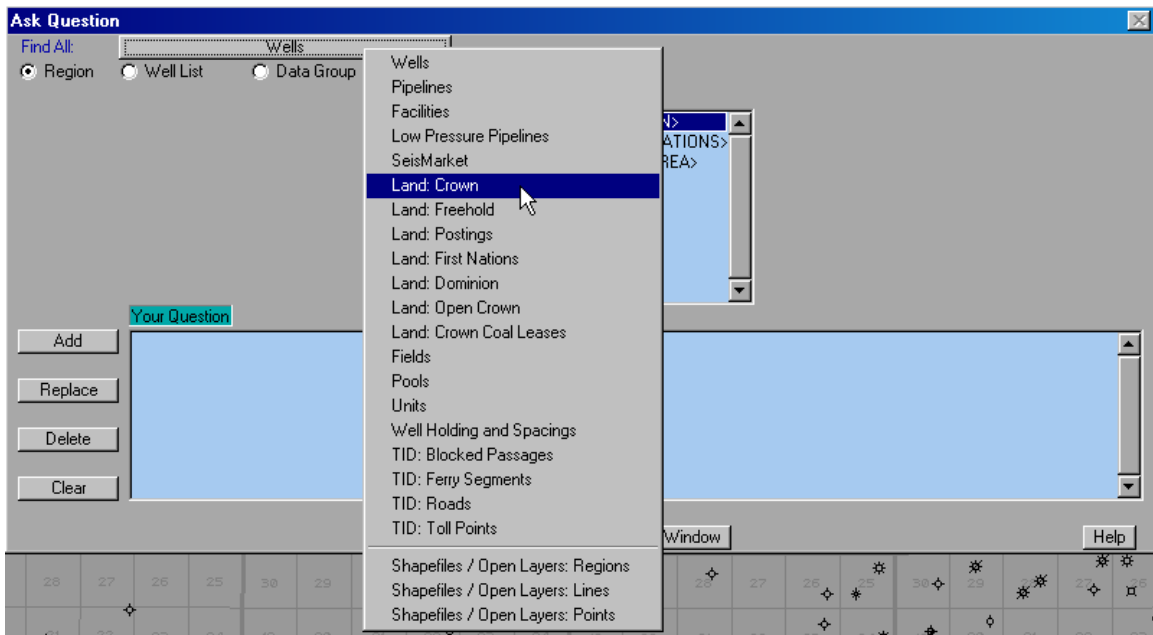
Ask Question

Find All: Wells

Region
Well List
Data Group

Wells
Pipelines
Facilities
Low Pressure Pipelines
SeisMarket
Land: Crown
Land: Freehold
Land: Postings
Land: First Nations
Land: Dominion
Land: Open Crown
Land: Crown Coal Leases
Fields
Pools
Units
Well Holding and Spacings
TID: Blocked Passages
TID: Ferry Segments
TID: Roads
TID: Toll Points
Shapefiles / Open Layers: Regions
Shapefiles / Open Layers: Lines
Shapefiles / Open Layers: Points

N>
ATIONS>
REA>

Your Question

Add
Replace
Delete
Clear

Window
Help

28 27 26 25 30 29 25 27 26 25 30 29 27 26